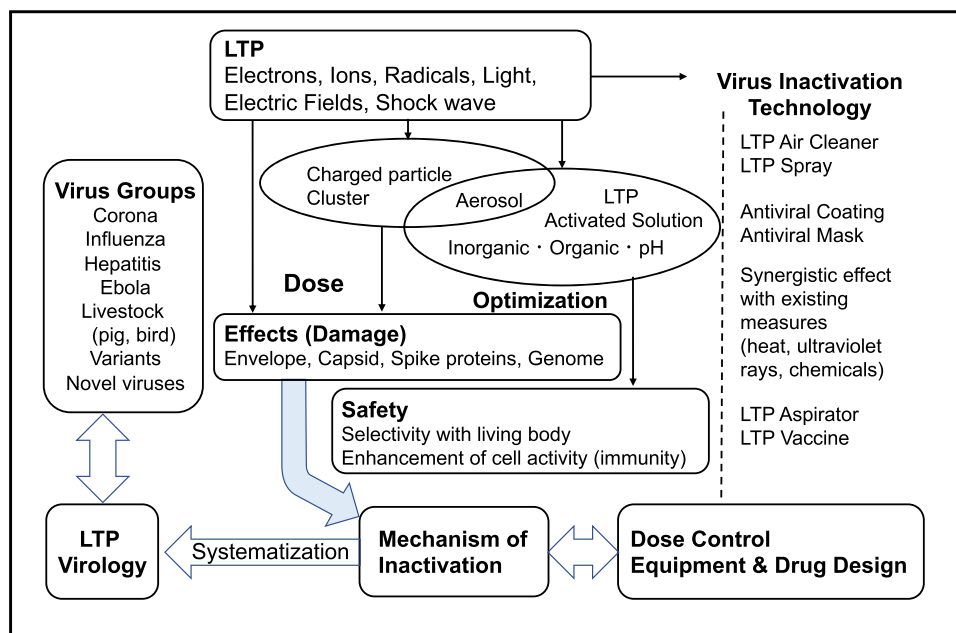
LTP
Electrons, Ions, Radicals, Light, Electric Fields, Shock wave

Virus Inactivation Technology

LTP Air Cleaner
LTP Spray

Antiviral Coating
Antiviral Mask

Synergistic effect with existing measures (heat, ultraviolet rays, chemicals)

LTP Aspirator
LTP Vaccine

Charged particle Cluster

Aerosol

LTP Activated Solution
Inorganic・Organic・pH

Virus Groups
Corona
Influenza
Hepatitis
Ebola
Livestock (pig, bird)
Variants
Novel viruses

Dose

Optimization

Effects (Damage)
Envelope, Capsid, Spike proteins, Genome

Safety
Selectivity with living body
Enhancement of cell activity (immunity)

LTP Virology

Systematization

Mechanism of Inactivation

Dose Control Equipment & Drug Design